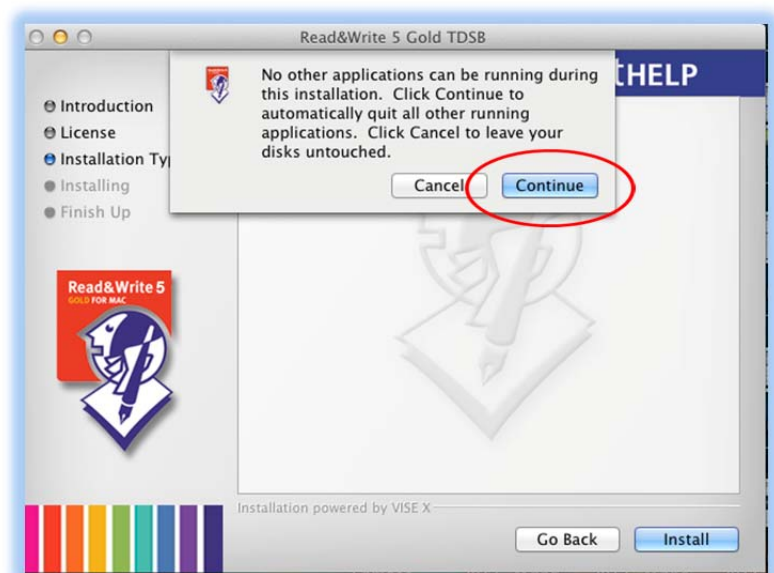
Read&Write 5 Gold TDSB

Introduction
License
Installation Typ
Installing
Finish Up

No other applications can be running during this installation. Click Continue to automatically quit all other running applications. Click Cancel to leave your disks untouched.

Cancel
Continue

tHELP

Read&Write 5
GOLD FOR MAC

Installation powered by VISE X

Go Back
Install